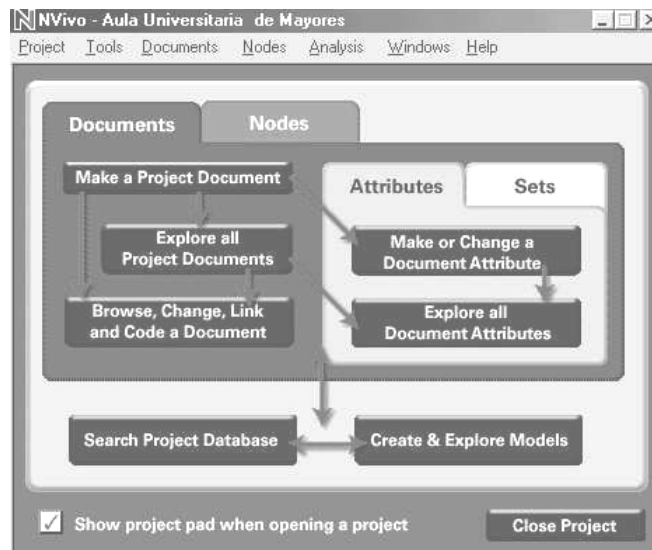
NVivo - Aula Universitaria de Mayores

Project Tools Documents Nodes Analysis Windows Help

Documents
Nodes

Make a Project Document
Explore all Project Documents
Browse, Change, Link and Code a Document

Attributes
Sets

Make or Change a Document Attribute
Explore all Document Attributes

Search Project Database
Create & Explore Models

Show project pad when opening a project
Close Project